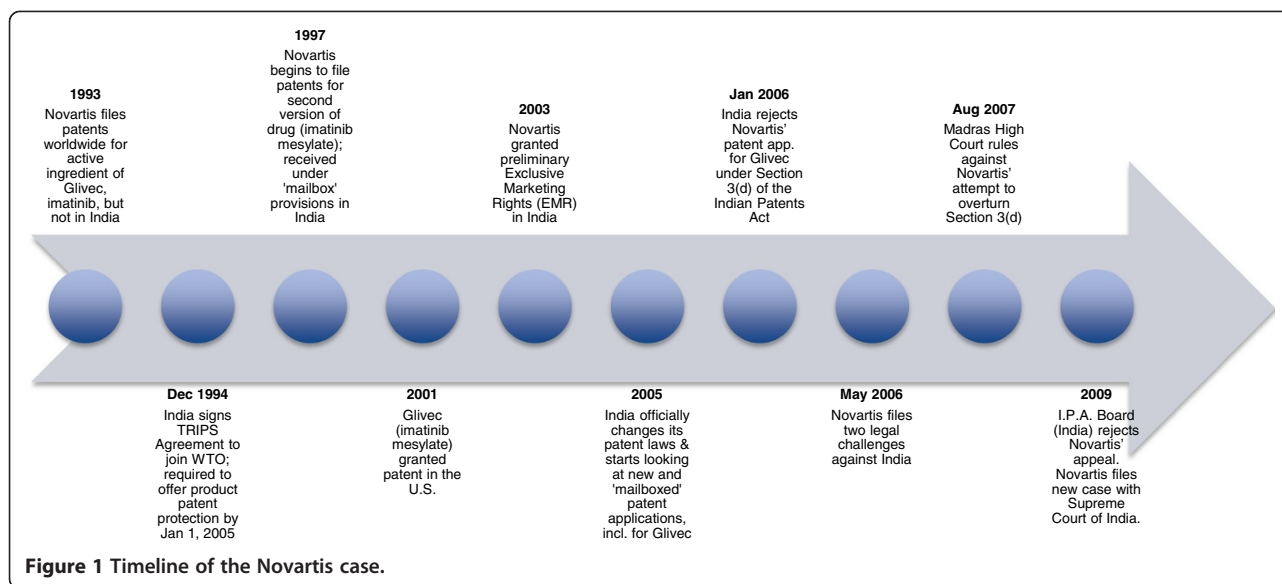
1993
Novartis files patents worldwide for active ingredient of Glivec, imatinib, but not in India

1997
Novartis begins to file patents for second version of drug (imatinib mesylate); received under 'mailbox' provisions in India

2003
Novartis granted preliminary Exclusive Marketing Rights (EMR) in India

Jan 2006
India rejects Novartis' patent app. for Glivec under Section 3(d) of the Indian Patents Act

Aug 2007
Madras High Court rules against Novartis' attempt to overturn Section 3(d)

Dec 1994
India signs TRIPS Agreement to join WTO; required to offer product patent protection by Jan 1, 2005

2001
Glivec (imatinib mesylate) granted patent in the U.S.

2005
India officially changes its patent laws & starts looking at new and 'mailboxed' patent applications, incl. for Glivec

May 2006
Novartis files two legal challenges against India

2009
I.P.A. Board (India) rejects Novartis' appeal. Novartis files new case with Supreme Court of India.

Figure 1 Timeline of the Novartis case.